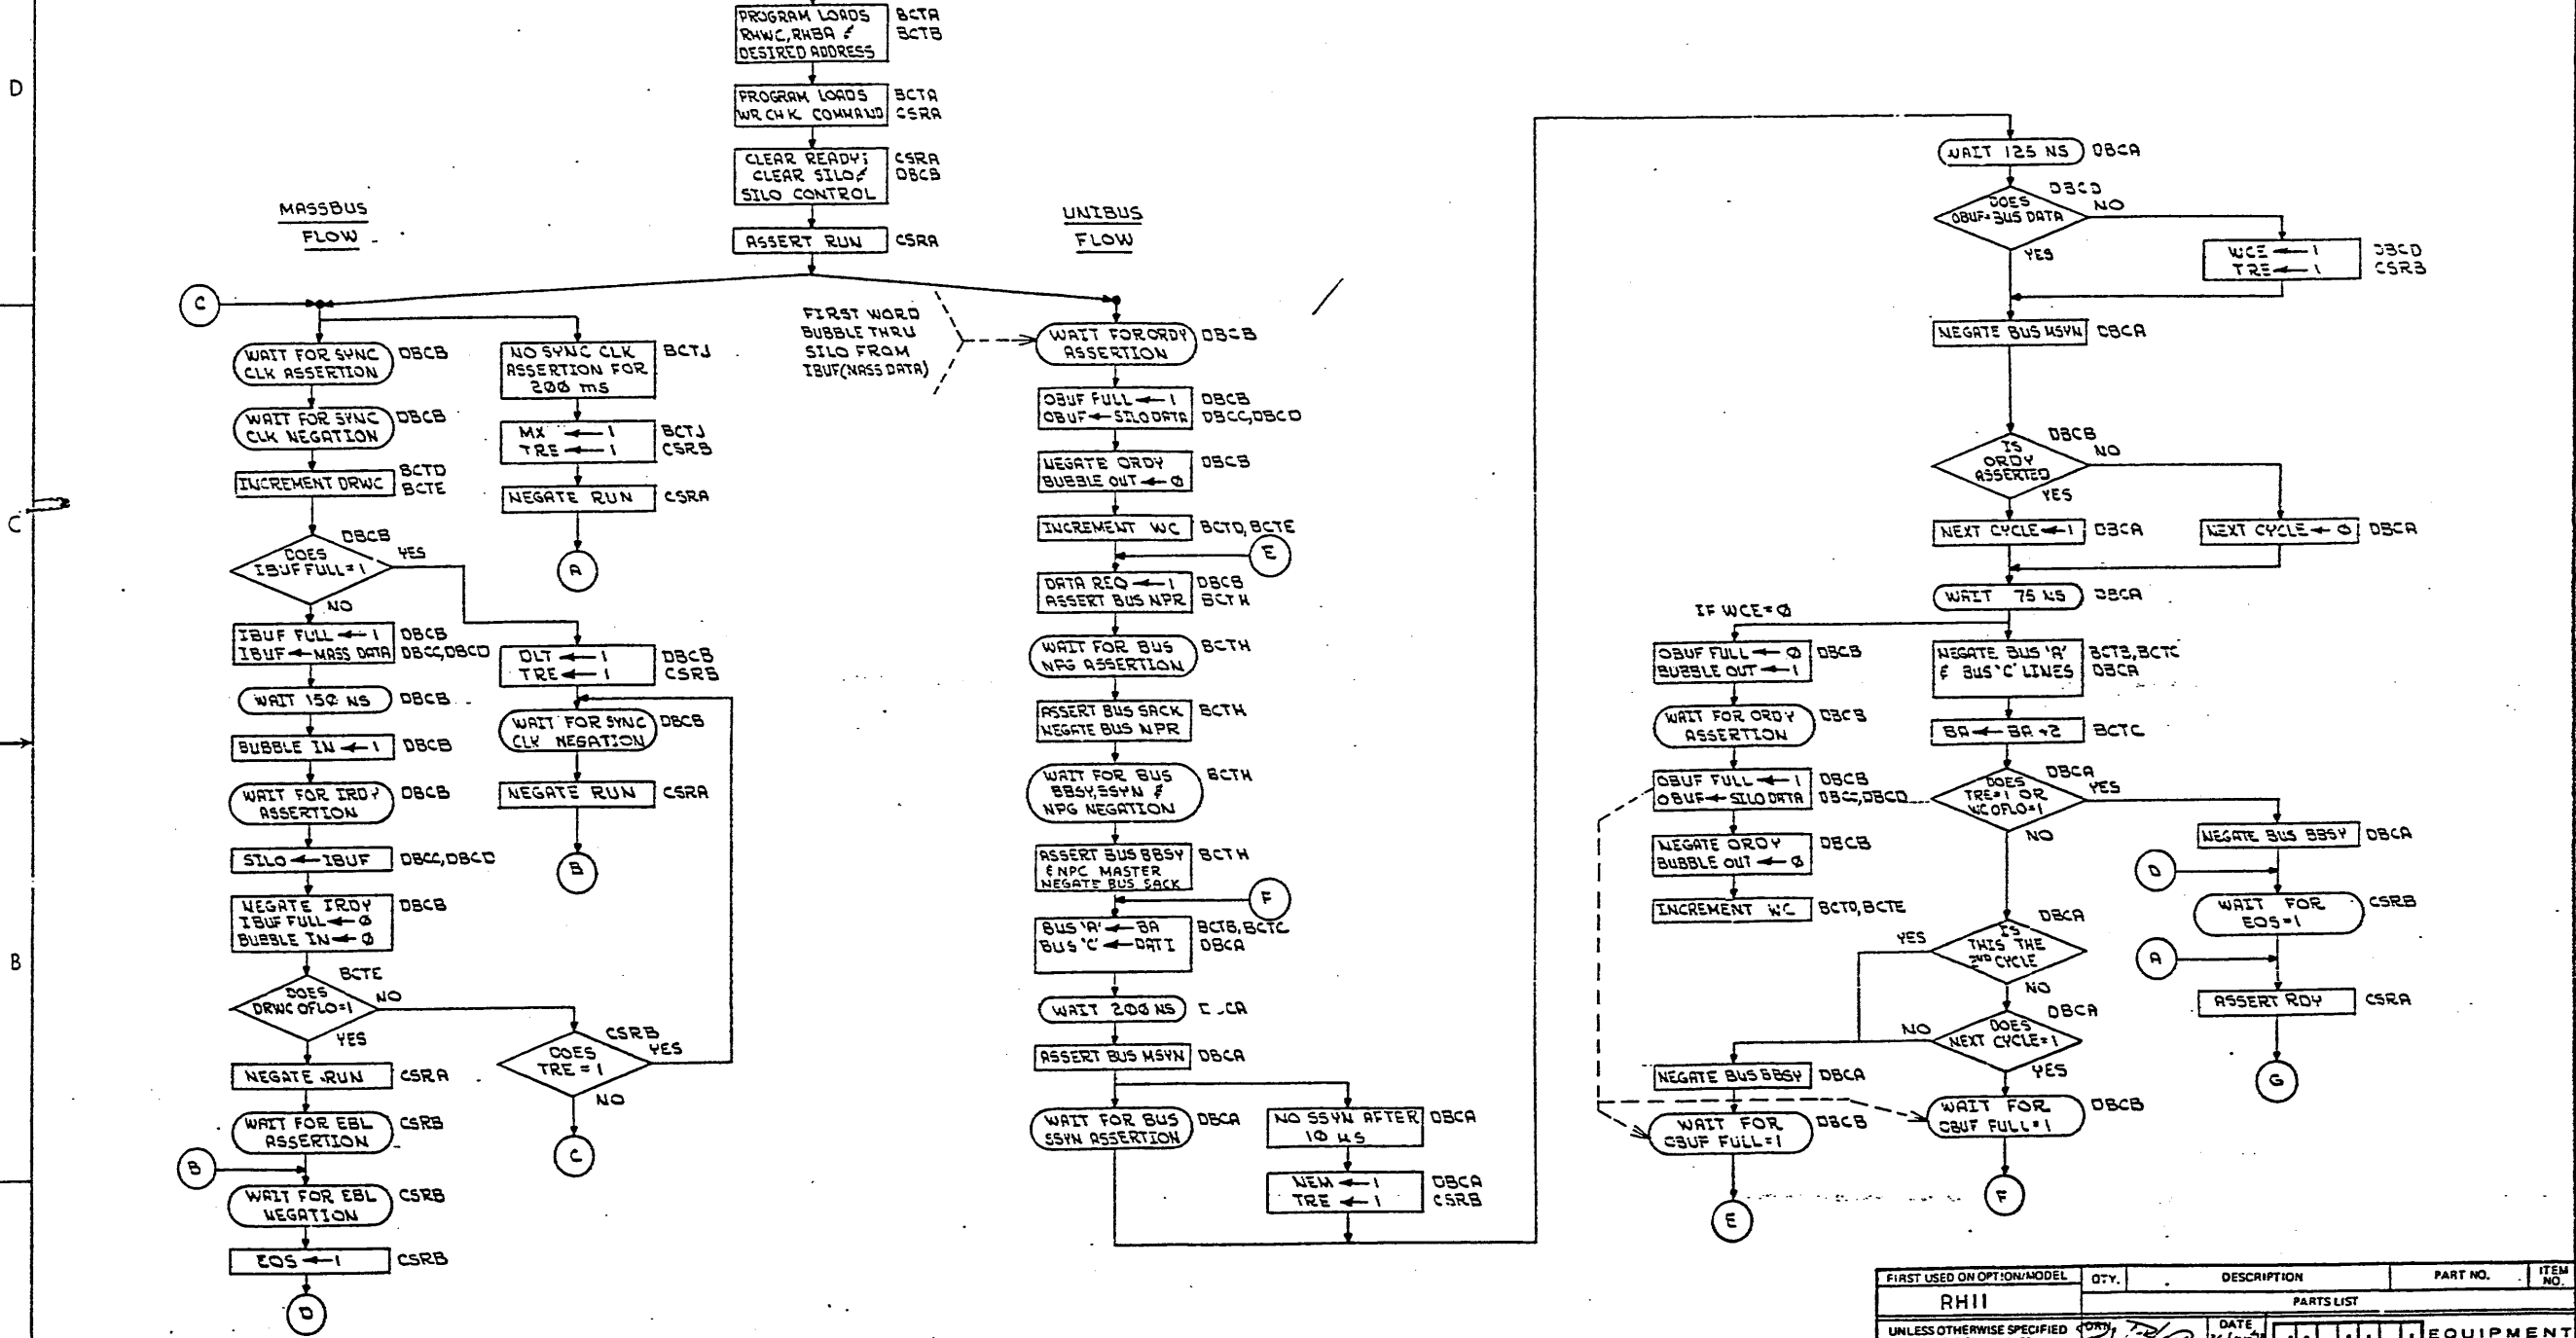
D

C

B

PROGRAM LOADS RHWC, RHBA & DESIRED ADDRESS BCTA BCTB

PROGRAM LOADS WR CHK COMMAND BCTA CSRA

CLEAR READY; CLEAR SILO & SILO CONTROL CSRA DBCB

MASSBUS FLOW

UNIBUS FLOW

ASSERT RUN CSRA

C

WAIT FOR SYNC CLK ASSERTION DBCB

NO SYNC CLK ASSERTION FOR 200 ms BCTJ

FIRST WORD BUBBLE THRU SILO FROM IBUF(MASS DATA)

WAIT FOR ORDY ASSERTION DBCB

WAIT FOR SYNC CLK NEGATION DBCB

MX ← 1 TRE ← 1 BCTJ CSRB

OBUF FULL ← 1 OBUF ← SILO DATA DBCB DBCC, DBCD

INCREMENT DRWC BCTD BCTE

NEGATE RUN CSRA

NEGATE ORDY BUBBLE OUT ← Ø DBCB

DBCB DOES IBUF FULL=1 YES

INCREMENT WC BCTD, BCTE

E

A

NO

DATA REQ ← 1 ASSERT BUS NPR DBCB BCTH

IBUF FULL ← 1 IBUF ← MASS DATA DBCB DBCC, DBCD

DLT ← 1 TRE ← 1 DBCB CSRB

WAIT FOR BUS NPG ASSERTION BCTH

WAIT 150 NS DBCB

WAIT FOR SYNC CLK NEGATION DBCB

ASSERT BUS SACK NEGATE BUS NPR BCTH

BUBBLE IN ← 1 DBCB

WAIT FOR IRDY ASSERTION DBCB

NEGATE RUN CSRA

WAIT FOR BUS BBSY, SSYN & NPG NEGATION BCTH

SILO ← IBUF DBCC, DBCD

B

ASSERT BUS BBSY & NPC MASTER NEGATE BUS SACK BCTH

F

NEGATE IRDY IBUF FULL ← Ø BUBBLE IN ← Ø DBCB

BUS 'A' ← BA BUS 'C' ← DATI BCTB, BCTC DBCA

BCTE DOES DRWC OFLO=1 NO

YES

CSRB DOES TRE = 1 YES

NO

WAIT 200 NS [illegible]CA

ASSERT BUS MSYN DBCA

NEGATE RUN CSRA

WAIT FOR EBL ASSERTION CSRB

C

WAIT FOR BUS SSYN ASSERTION DBCA

NO SSYN AFTER 10 μS DBCA

B

WAIT FOR EBL NEGATION CSRB

NEM ← 1 TRE ← 1 DBCA CSRB

EOS ← 1 CSRB

D

WAIT 125 NS DBCA

DBCD DOES OBUF=BUS DATA NO

YES

WCE ← 1 TRE ← 1 DBCD CSRB

NEGATE BUS MSYN DBCA

DBCB IS ORDY ASSERTED NO

YES

NEXT CYCLE ← 1 DBCA

NEXT CYCLE ← Ø DBCA

WAIT 75 NS DBCA

IF WCE=Ø

OBUF FULL ← Ø BUBBLE OUT ← 1 DBCB

NEGATE BUS 'A' & BUS 'C' LINES BCTB, BCTC DBCA

WAIT FOR ORDY ASSERTION DBCB

BA ← BA +2 BCTC

OBUF FULL ← 1 OBUF ← SILO DATA DBCB DBCC, DBCD

DBCA DOES TRE=1 OR WC OFLO=1 YES

NO

NEGATE BUS BBSY DBCA

NEGATE ORDY BUBBLE OUT ← Ø DBCB

D

WAIT FOR EOS=1 CSRB

INCREMENT WC BCTD, BCTE

DBCA IS THIS THE 2ND CYCLE YES

A

NO

ASSERT RDY CSRA

DBCA DOES NEXT CYCLE=1 NO

YES

NEGATE BUS BBSY DBCA

G

WAIT FOR OBUF FULL=1 DBCB

WAIT FOR OBUF FULL=1 DBCB

E

F

| FIRST USED ON OPTION/MODEL | QTY. | DESCRIPTION | PART NO. | ITEM NO. |
|---|---|---|---|---|
| RH11 | | PARTS LIST | | |

UNLESS OTHERWISE SPECIFIED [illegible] DATE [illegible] EQUIPMENT